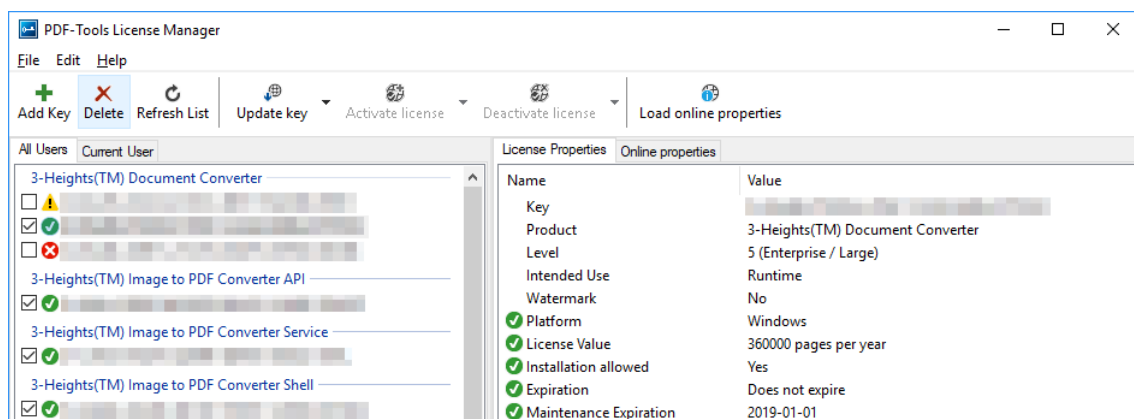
PDF-Tools License Manager

File Edit Help

Add Key Delete Refresh List Update key Activate license Deactivate license Load online properties

All Users Current User

3-Heights(TM) Document Converter
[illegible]
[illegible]
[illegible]
3-Heights(TM) Image to PDF Converter API
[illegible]
3-Heights(TM) Image to PDF Converter Service
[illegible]
3-Heights(TM) Image to PDF Converter Shell
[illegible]

License Properties Online properties

| Name | Value |
|---|---|
| Key | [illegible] |
| Product | 3-Heights(TM) Document Converter |
| Level | 5 (Enterprise / Large) |
| Intended Use | Runtime |
| Watermark | No |
| Platform | Windows |
| License Value | 360000 pages per year |
| Installation allowed | Yes |
| Expiration | Does not expire |
| Maintenance Expiration | 2019-01-01 |